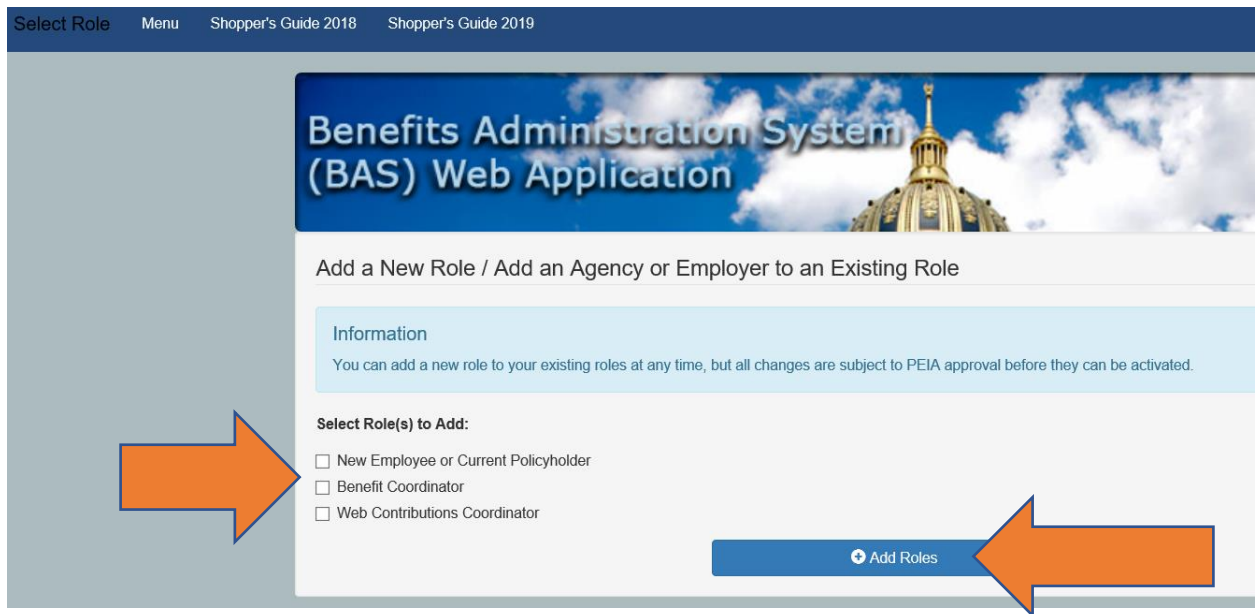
Select Role Menu Shopper's Guide 2018 Shopper's Guide 2019

Benefits Administration System (BAS) Web Application

Add a New Role / Add an Agency or Employer to an Existing Role

Information

You can add a new role to your existing roles at any time, but all changes are subject to PEIA approval before they can be activated.

Select Role(s) to Add:

☐ New Employee or Current Policyholder
☐ Benefit Coordinator
☐ Web Contributions Coordinator

Add Roles